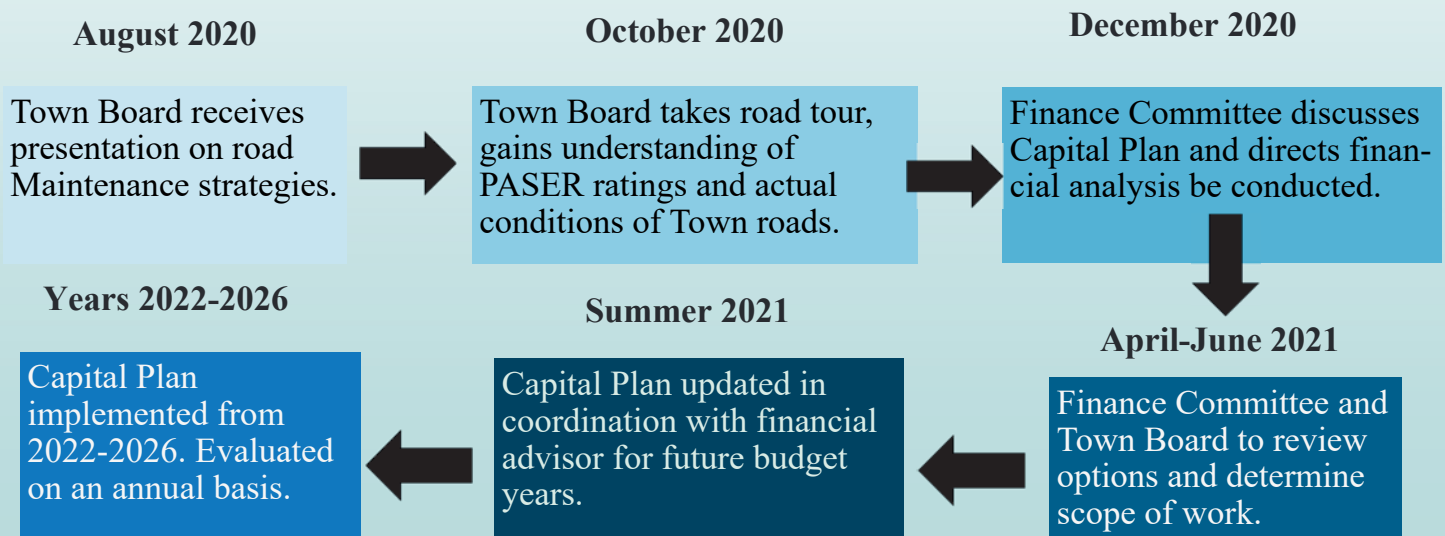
August 2020

Town Board receives presentation on road Maintenance strategies.

October 2020

Town Board takes road tour, gains understanding of PASER ratings and actual conditions of Town roads.

December 2020

Finance Committee discusses Capital Plan and directs financial analysis be conducted.

April-June 2021

Finance Committee and Town Board to review options and determine scope of work.

Summer 2021

Capital Plan updated in coordination with financial advisor for future budget years.

Years 2022-2026

Capital Plan implemented from 2022-2026. Evaluated on an annual basis.